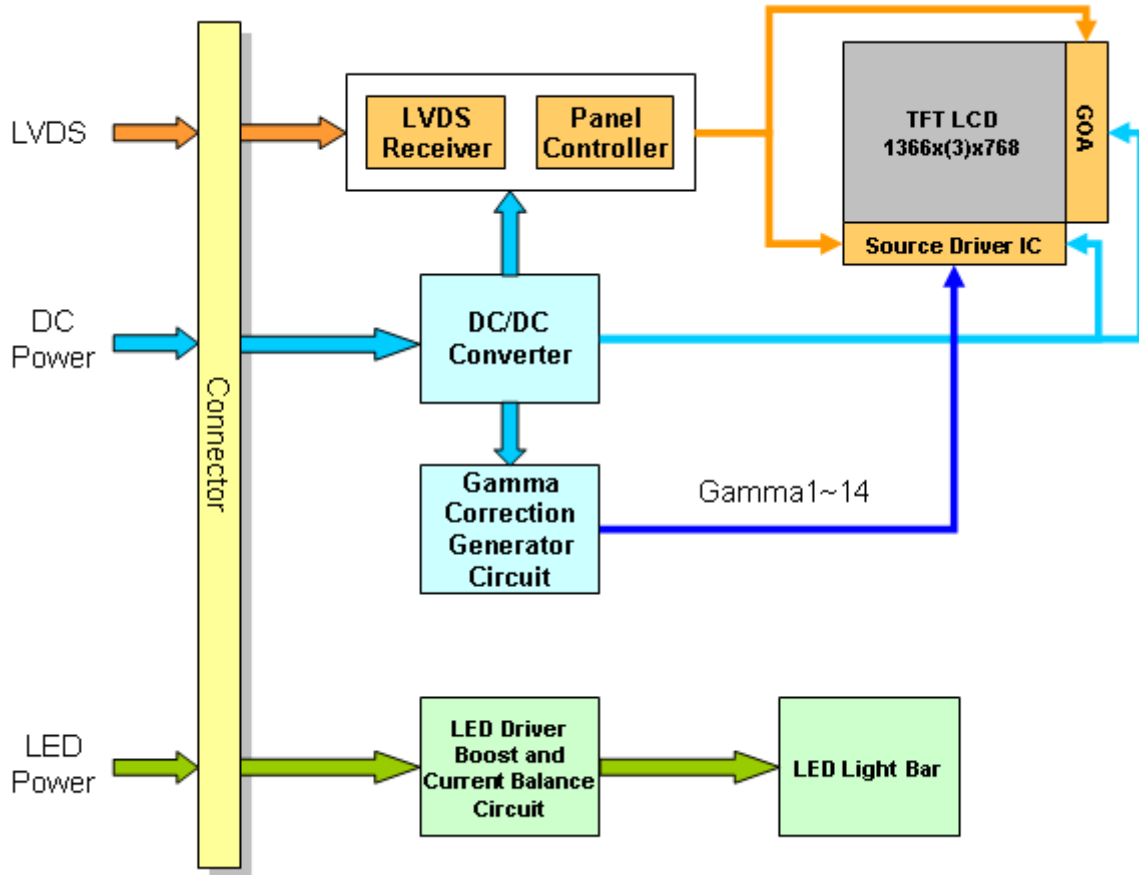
LVDS

DC Power

LED Power

Connector

LVDS Receiver

Panel Controller

TFT LCD 1366x(3)x768

GOA

Source Driver IC

DC/DC Converter

Gamma Correction Generator Circuit

Gamma1~14

LED Driver Boost and Current Balance Circuit

LED Light Bar